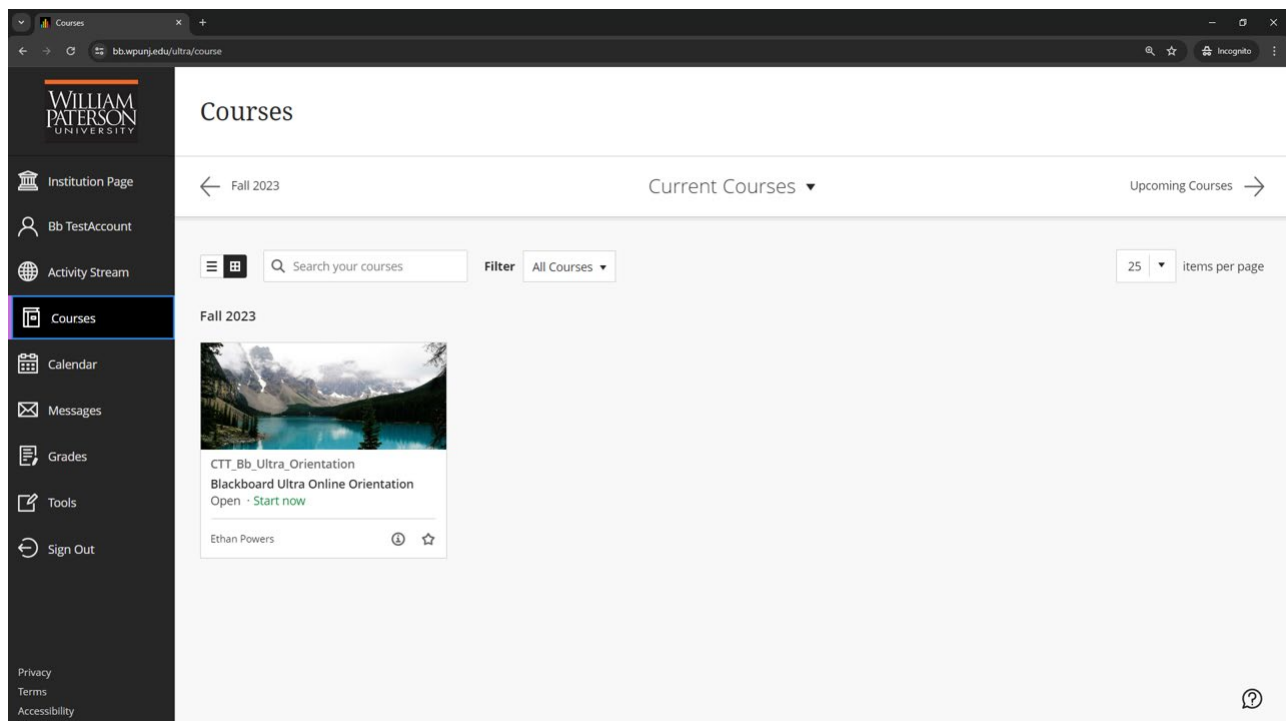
Courses
bb.wpunj.edu/ultra/course
Incognito

WILLIAM PATERSON UNIVERSITY

Institution Page
Bb TestAccount
Activity Stream
Courses
Calendar
Messages
Grades
Tools
Sign Out

Privacy
Terms
Accessibility

Courses

Fall 2023
Current Courses
Upcoming Courses

Search your courses
Filter All Courses
25 items per page

Fall 2023

CTT_Bb_Ultra_Orientation
Blackboard Ultra Online Orientation
Open · Start now
Ethan Powers